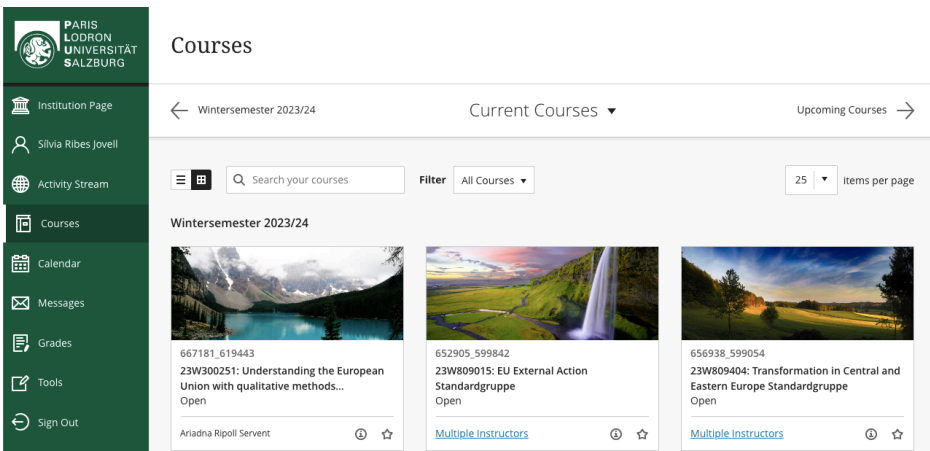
PARIS LODRON UNIVERSITÄT SALZBURG

Institution Page

Silvia Ribes Jovell

Activity Stream

Courses

Calendar

Messages

Grades

Tools

Sign Out

Courses

Wintersemester 2023/24

Current Courses

Upcoming Courses

Search your courses

Filter All Courses

25 items per page

Wintersemester 2023/24

667181_619443
23W300251: Understanding the European Union with qualitative methods...
Open
Ariadna Ripoll Servent

652905_599842
23W809015: EU External Action Standardgruppe
Open
Multiple Instructors

656938_599054
23W809404: Transformation in Central and Eastern Europe Standardgruppe
Open
Multiple Instructors